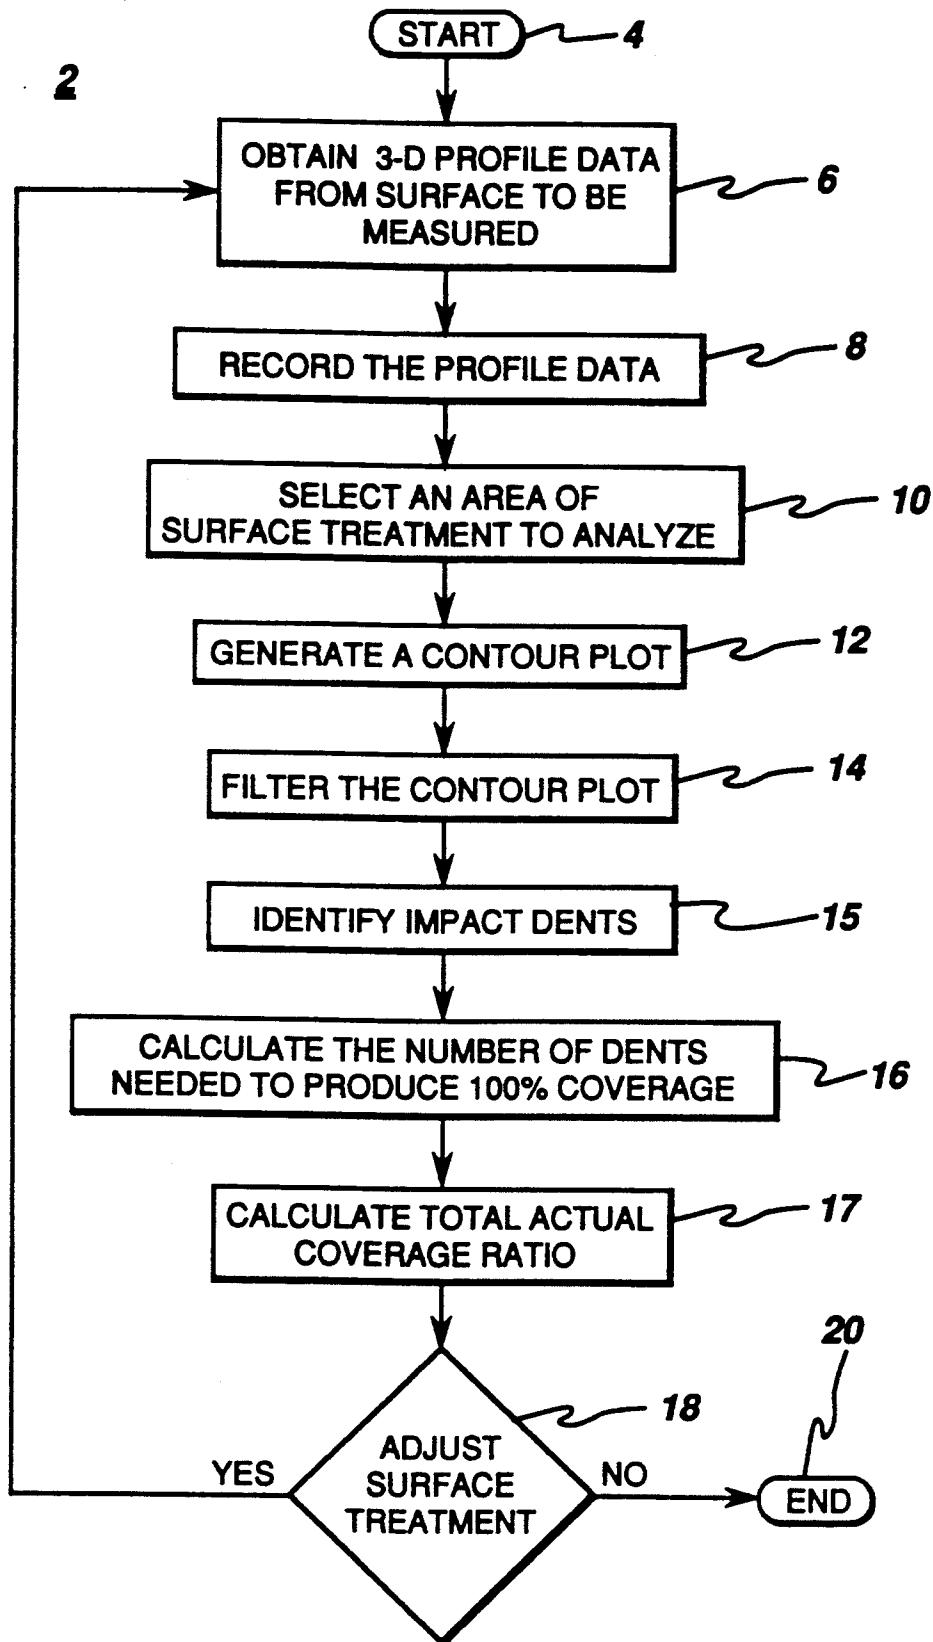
START 4

2

OBTAIN 3-D PROFILE DATA FROM SURFACE TO BE MEASURED 6

RECORD THE PROFILE DATA 8

SELECT AN AREA OF SURFACE TREATMENT TO ANALYZE 10

GENERATE A CONTOUR PLOT 12

FILTER THE CONTOUR PLOT 14

IDENTIFY IMPACT DENTS 15

CALCULATE THE NUMBER OF DENTS NEEDED TO PRODUCE 100% COVERAGE 16

CALCULATE TOTAL ACTUAL COVERAGE RATIO 17

20

18

YES

ADJUST SURFACE TREATMENT

NO

END